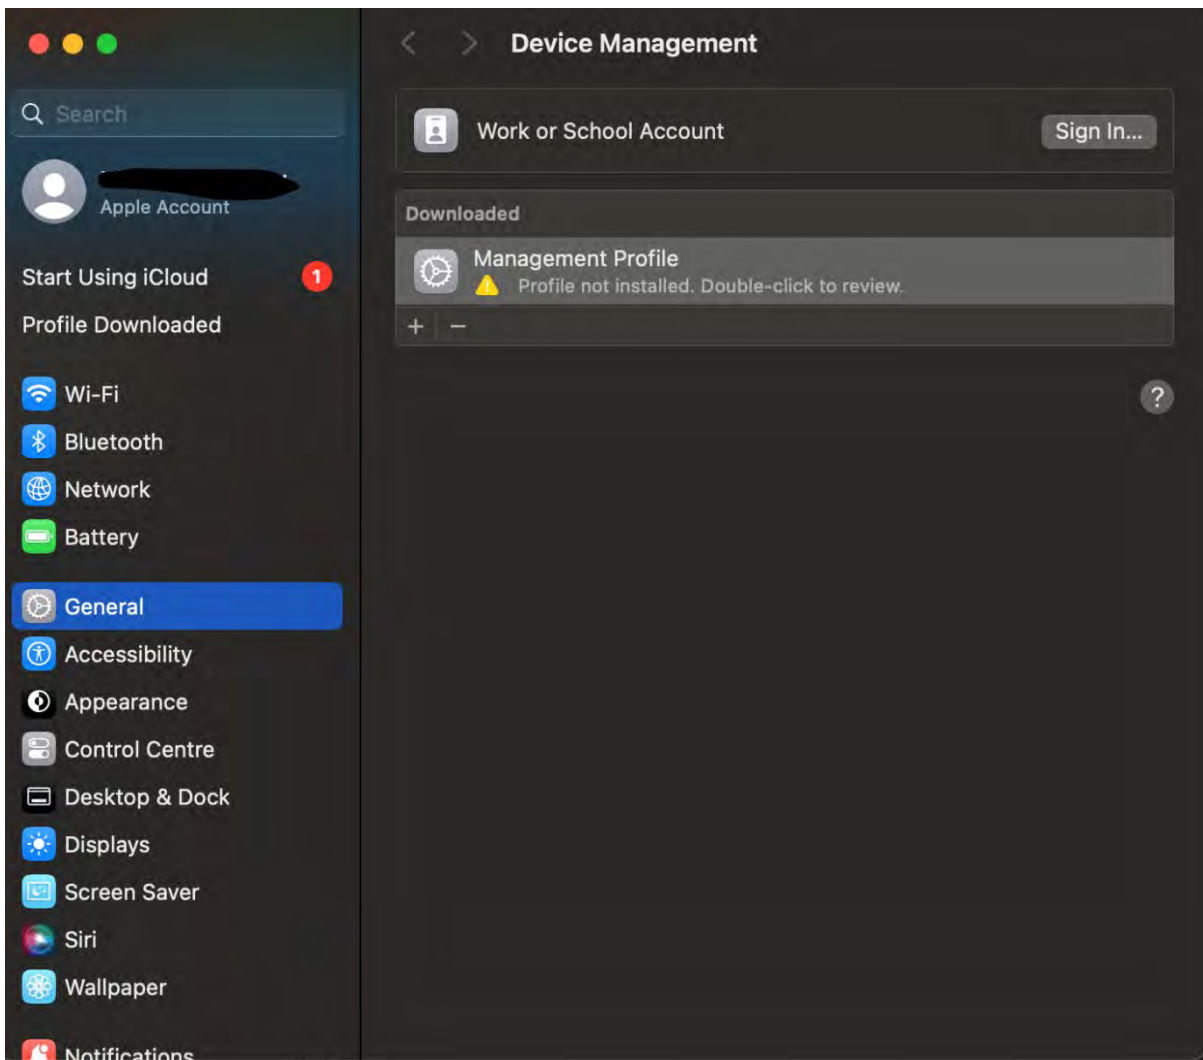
Search

Apple Account

Start Using iCloud 1

Profile Downloaded

Wi-Fi

Bluetooth

Network

Battery

General

Accessibility

Appearance

Control Centre

Desktop & Dock

Displays

Screen Saver

Siri

Wallpaper

Notifications

Device Management

Work or School Account

Sign In...

Downloaded

Management Profile

Profile not installed. Double-click to review.

+ −

?